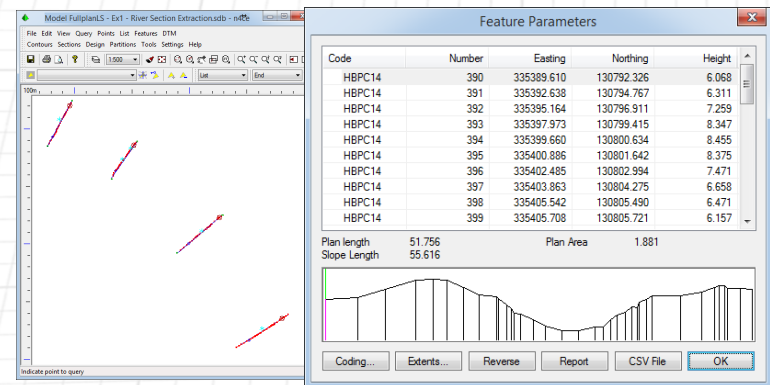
Model FullplanLS - Ex1 - River Section Extraction.sdb - n4ce

File Edit View Query Points List Features DTM
Contours Sections Design Partitions Tools Settings Help

1:500
List
End

100m

Indicate point to query

Feature Parameters

| Code | Number | Easting | Northing | Height |
|---|---|---|---|---|
| HBPC14 | 390 | 335389.610 | 130792.326 | 6.068 |
| HBPC14 | 391 | 335392.638 | 130794.767 | 6.311 |
| HBPC14 | 392 | 335395.164 | 130796.911 | 7.259 |
| HBPC14 | 393 | 335397.973 | 130799.415 | 8.347 |
| HBPC14 | 394 | 335399.660 | 130800.634 | 8.455 |
| HBPC14 | 395 | 335400.886 | 130801.642 | 8.375 |
| HBPC14 | 396 | 335402.485 | 130802.994 | 7.471 |
| HBPC14 | 397 | 335403.863 | 130804.275 | 6.658 |
| HBPC14 | 398 | 335405.542 | 130805.490 | 6.471 |
| HBPC14 | 399 | 335405.708 | 130805.721 | 6.157 |

Plan length 51.756
Slope Length 55.616
Plan Area 1.881

Coding... Extents... Reverse Report CSV File OK